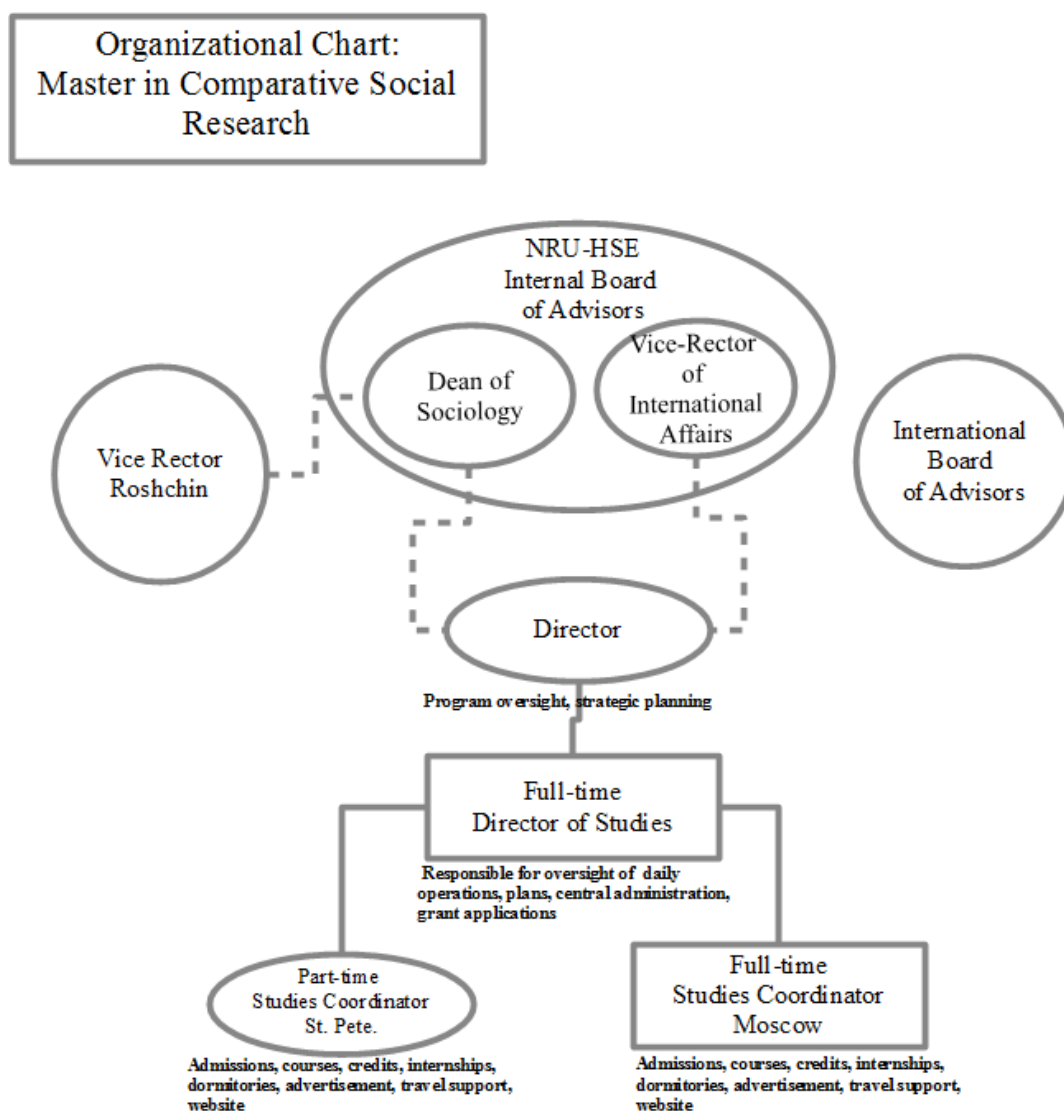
Organizational Chart: Master in Comparative Social Research

NRU-HSE Internal Board of Advisors

Dean of Sociology

Vice-Rector of International Affairs

Vice Rector Roshchin

International Board of Advisors

Director

Program oversight, strategic planning

Full-time Director of Studies

Responsible for oversight of daily operations, plans, central administration, grant applications

Part-time Studies Coordinator St. Pete.

Admissions, courses, credits, internships, dormitories, advertisement, travel support, website

Full-time Studies Coordinator Moscow

Admissions, courses, credits, internships, dormitories, advertisement, travel support, website